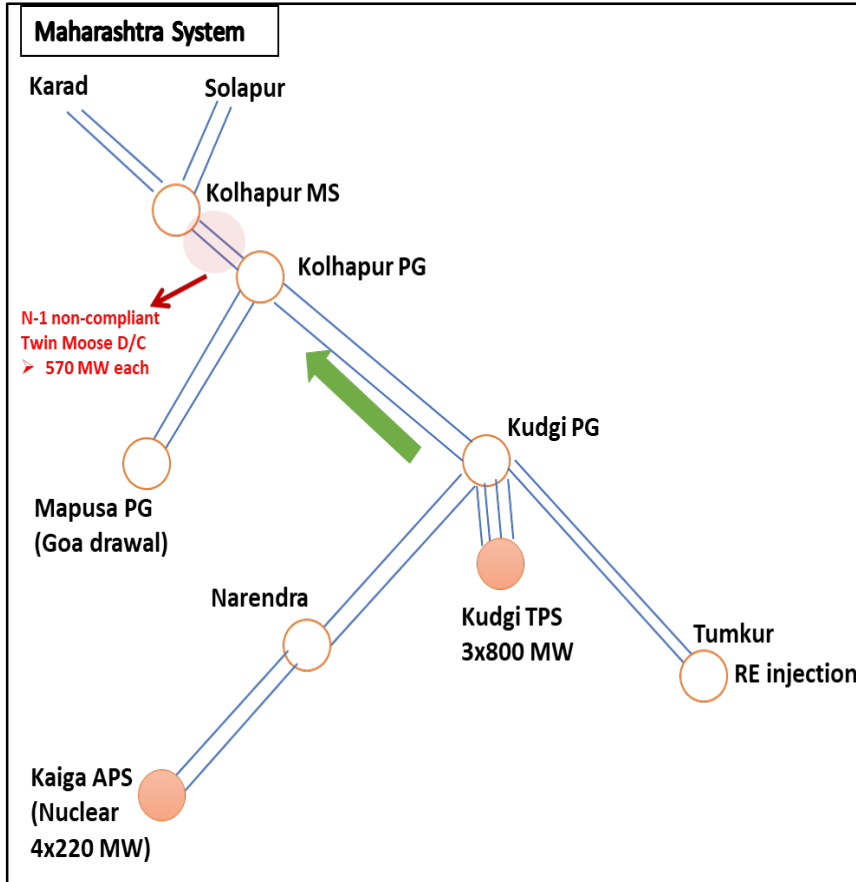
Maharashtra System

Karad

Solapur

Kolhapur MS

Kolhapur PG

N-1 non-compliant
Twin Moose D/C
➤ 570 MW each

Kudgi PG

Mapusa PG
(Goa drawal)

Narendra

Kudgi TPS
3x800 MW

Tumkur
RE injection

Kaiga APS
(Nuclear
4x220 MW)